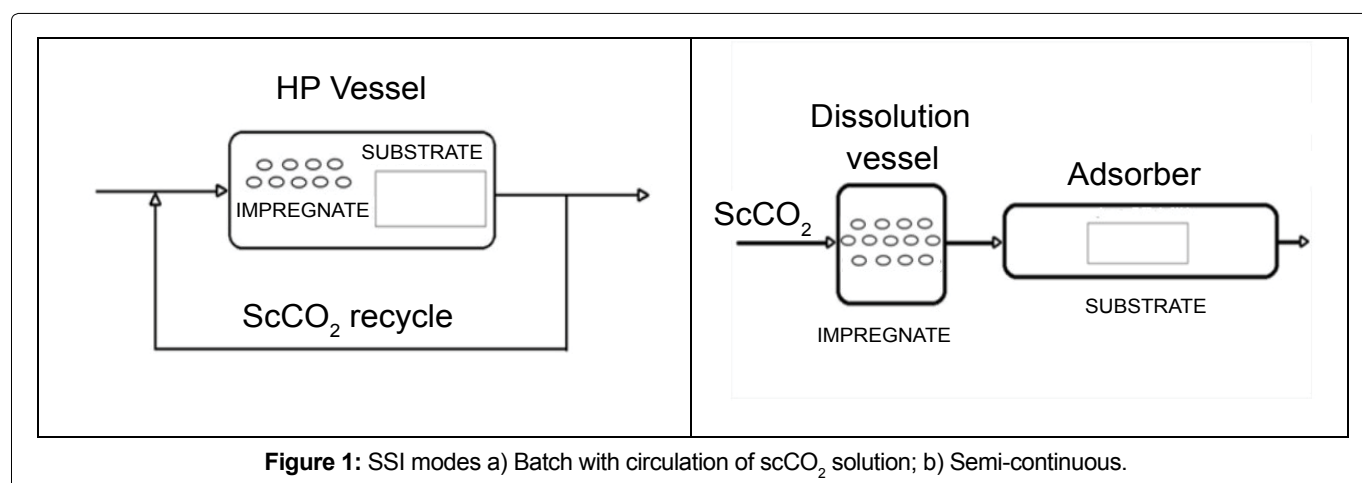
HP Vessel

SUBSTRATE

IMPREGNATE

ScCO$_2$ recycle

Dissolution vessel

Adsorber

ScCO$_2$

SUBSTRATE

IMPREGNATE

**Figure 1:** SSI modes a) Batch with circulation of scCO$_2$ solution; b) Semi-continuous.